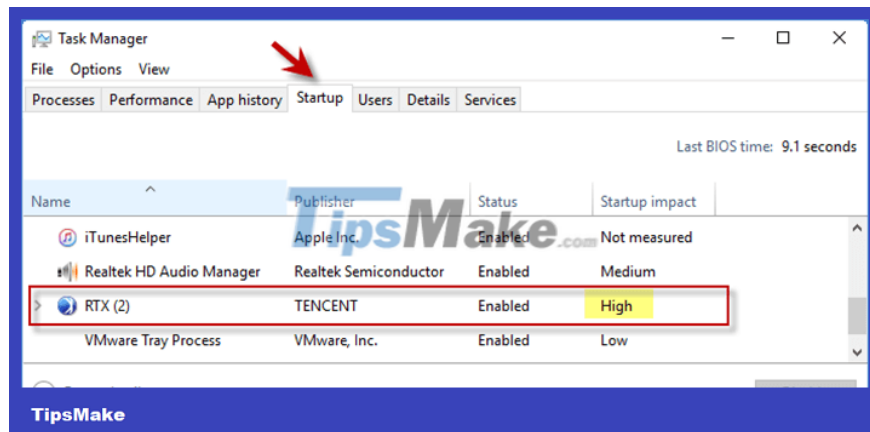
Task Manager

File Options View

Processes Performance App history Startup Users Details Services

Last BIOS time: 9.1 seconds

| Name | Publisher | Status | Startup impact |
|---|---|---|---|
| iTunesHelper | Apple Inc. | Enabled | Not measured |
| Realtek HD Audio Manager | Realtek Semiconductor | Enabled | Medium |
| RTX (2) | TENCENT | Enabled | High |
| VMware Tray Process | VMware, Inc. | Enabled | Low |

TipsMake.com

TipsMake